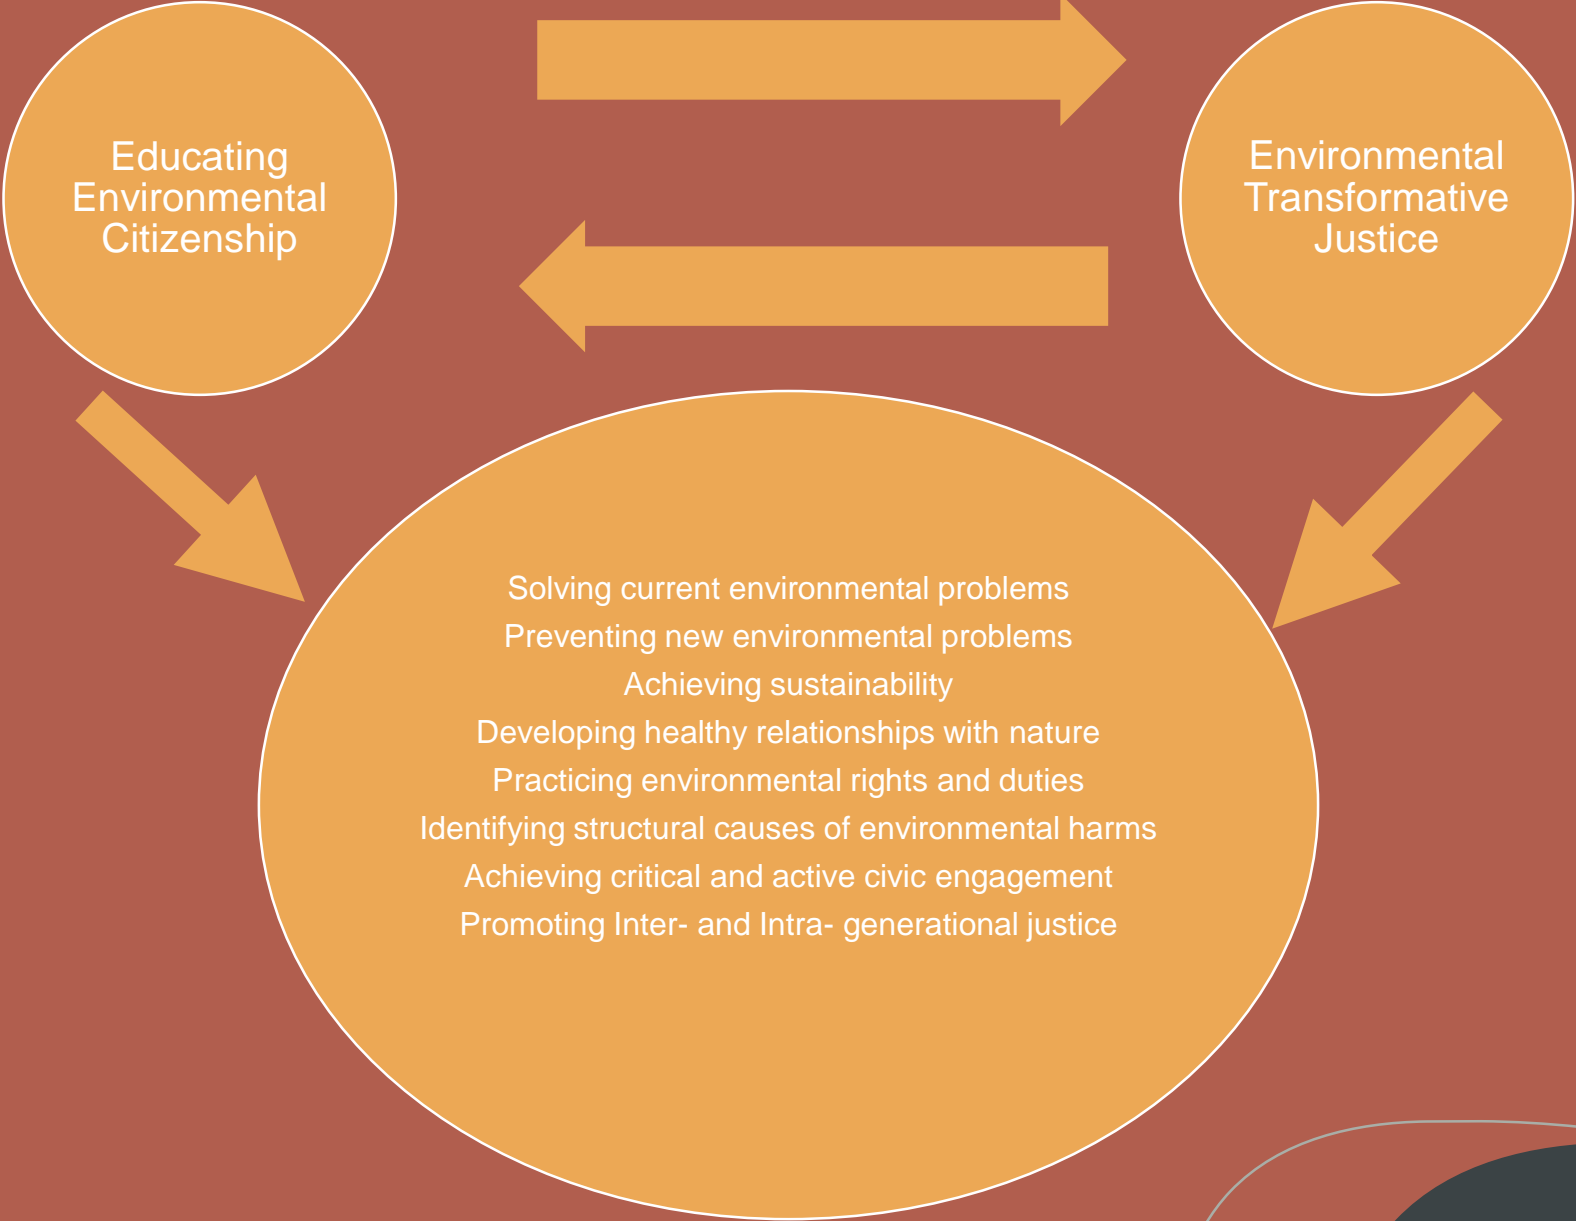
Educating Environmental Citizenship

Environmental Transformative Justice

Solving current environmental problems
Preventing new environmental problems
Achieving sustainability
Developing healthy relationships with nature
Practicing environmental rights and duties
Identifying structural causes of environmental harms
Achieving critical and active civic engagement
Promoting Inter- and Intra- generational justice